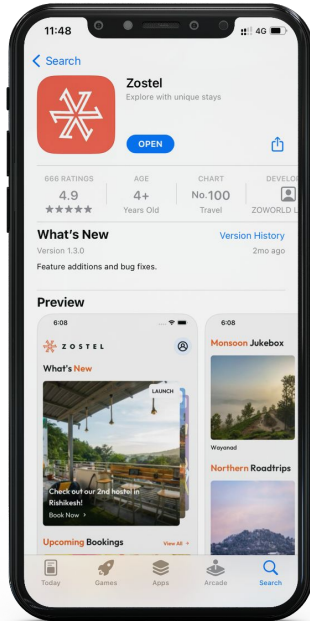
11:48

4G

Search

Zostel

Explore with unique stays

OPEN

666 RATINGS

4.9

★★★★★

AGE

4+

Years Old

CHART

No.100

Travel

DEVELOP

ZOWORLD L

What's New

Version History

Version 1.3.0

2mo ago

Feature additions and bug fixes.

Preview

6:08

ZOSTEL

What's New

LAUNCH

Check out our 2nd hostel in Rishikesh!

Book Now

Upcoming Bookings

View All

6:08

Monsoon Jukebox

Wayanad

Northern Roadtrips

Today

Games

Apps

Arcade

Search